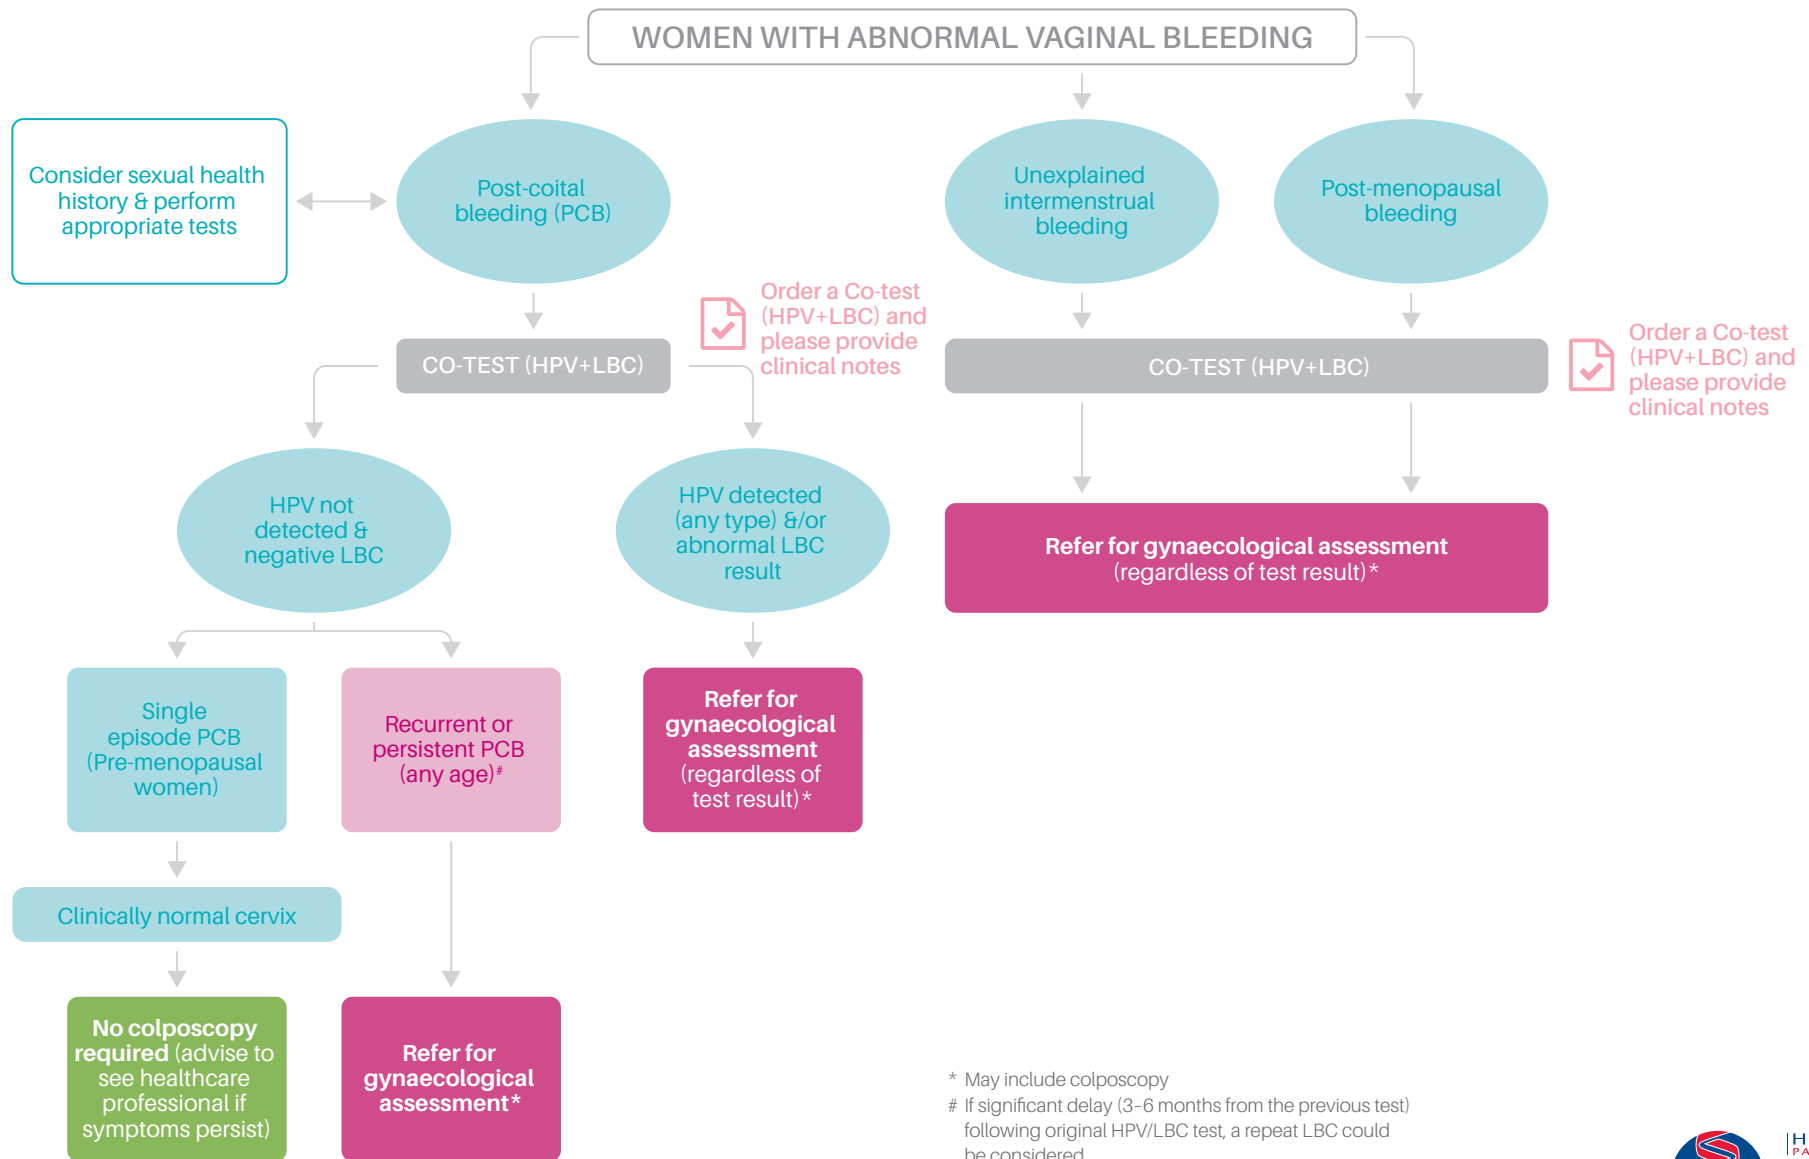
WOMEN WITH ABNORMAL VAGINAL BLEEDING

Consider sexual health history & perform appropriate tests

Post-coital bleeding (PCB)

Unexplained intermenstrual bleeding

Post-menopausal bleeding

Order a Co-test (HPV+LBC) and please provide clinical notes

CO-TEST (HPV+LBC)

CO-TEST (HPV+LBC)

Order a Co-test (HPV+LBC) and please provide clinical notes

HPV not detected & negative LBC

HPV detected (any type) &/or abnormal LBC result

Refer for gynaecological assessment (regardless of test result)*

Single episode PCB (Pre-menopausal women)

Recurrent or persistent PCB (any age)#

Refer for gynaecological assessment (regardless of test result)*

Clinically normal cervix

No colposcopy required (advise to see healthcare professional if symptoms persist)

Refer for gynaecological assessment*

* May include colposcopy
# If significant delay (3–6 months from the previous test) following original HPV/LBC test, a repeat LBC could be considered

H
PA